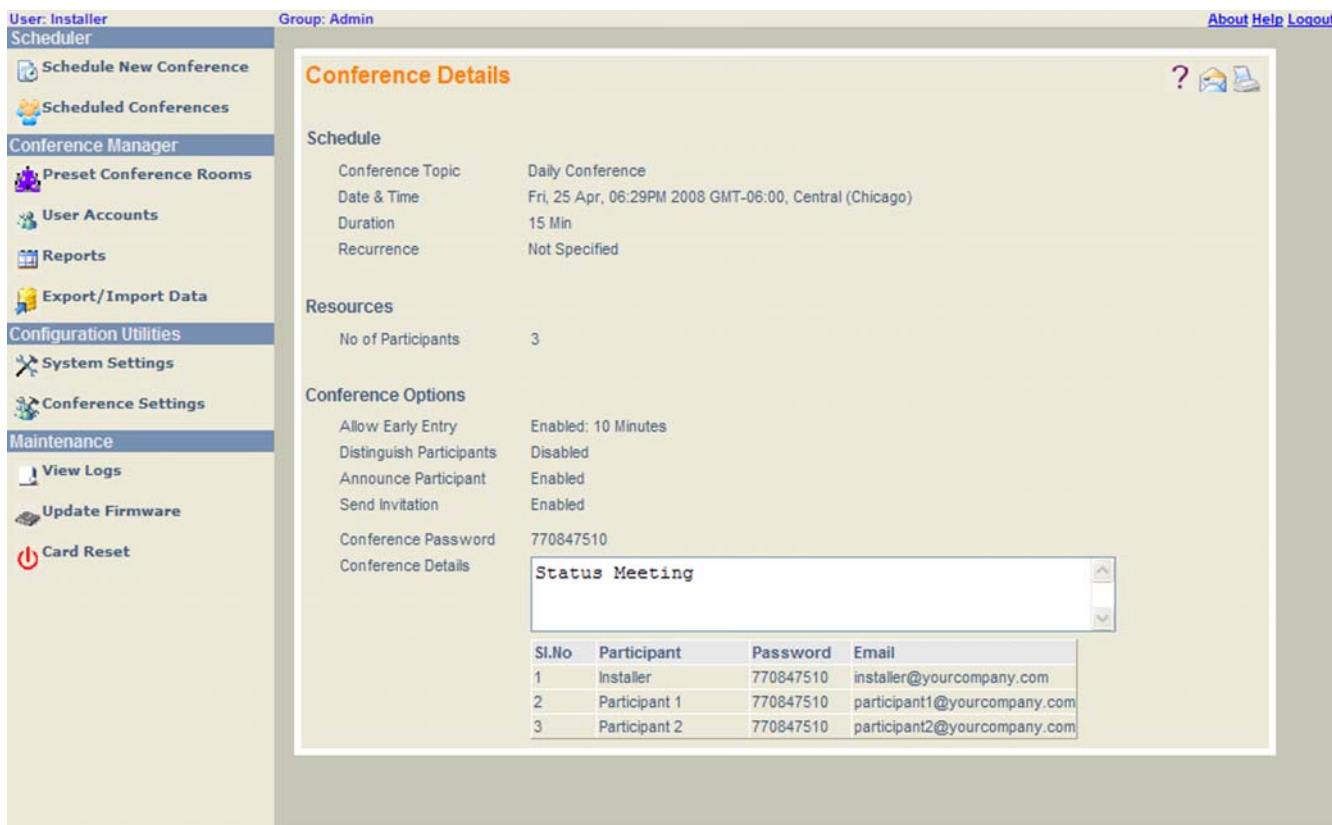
User: Installer
Group: Admin
About Help Logout

Scheduler
Schedule New Conference
Scheduled Conferences
Conference Manager
Preset Conference Rooms
User Accounts
Reports
Export/Import Data
Configuration Utilities
System Settings
Conference Settings
Maintenance
View Logs
Update Firmware
Card Reset

Conference Details

?

Schedule
Conference Topic Daily Conference
Date & Time Fri, 25 Apr, 06:29PM 2008 GMT-06:00, Central (Chicago)
Duration 15 Min
Recurrence Not Specified

Resources
No of Participants 3

Conference Options
Allow Early Entry Enabled: 10 Minutes
Distinguish Participants Disabled
Announce Participant Enabled
Send Invitation Enabled

Conference Password 770847510
Conference Details Status Meeting

| Sl.No | Participant | Password | Email |
|---|---|---|---|
| 1 | Installer | 770847510 | installer@yourcompany.com |
| 2 | Participant 1 | 770847510 | participant1@yourcompany.com |
| 3 | Participant 2 | 770847510 | participant2@yourcompany.com |